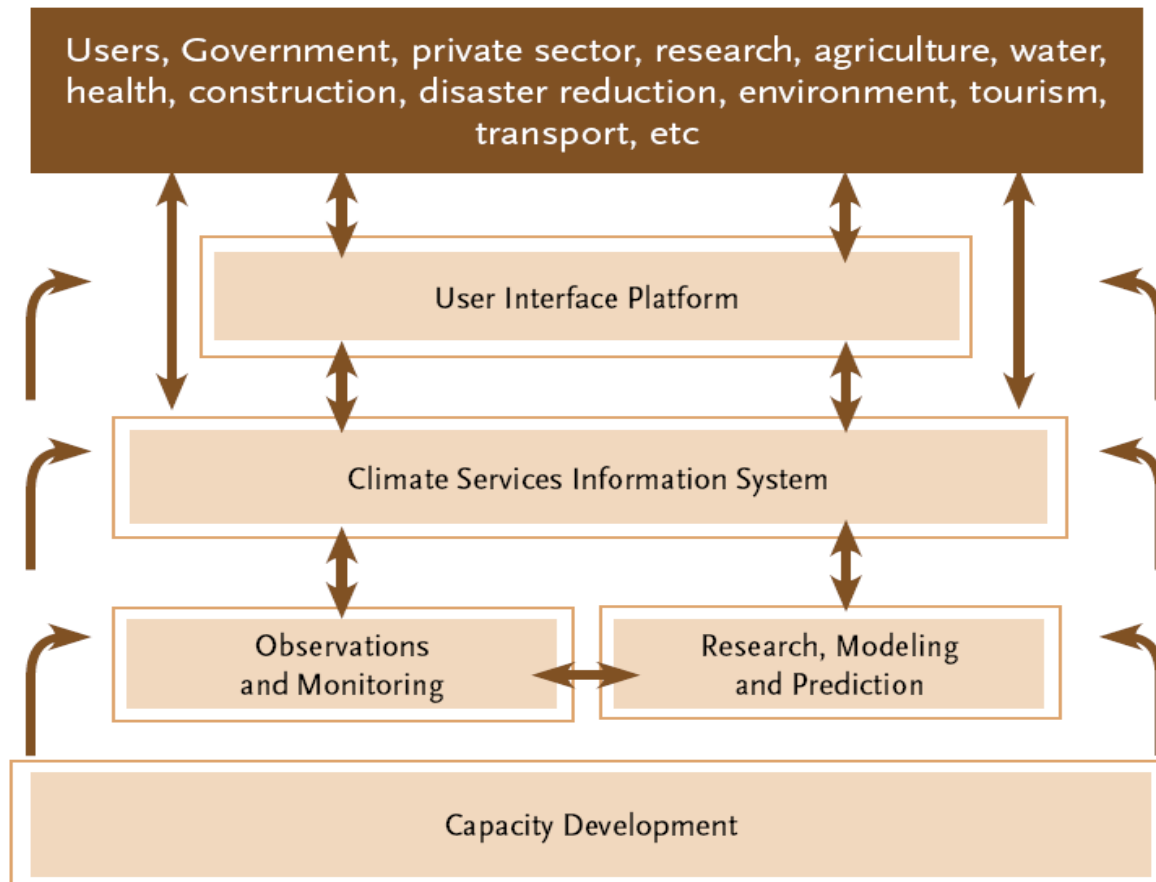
Users, Government, private sector, research, agriculture, water, health, construction, disaster reduction, environment, tourism, transport, etc

User Interface Platform

Climate Services Information System

Observations and Monitoring

Research, Modeling and Prediction

Capacity Development